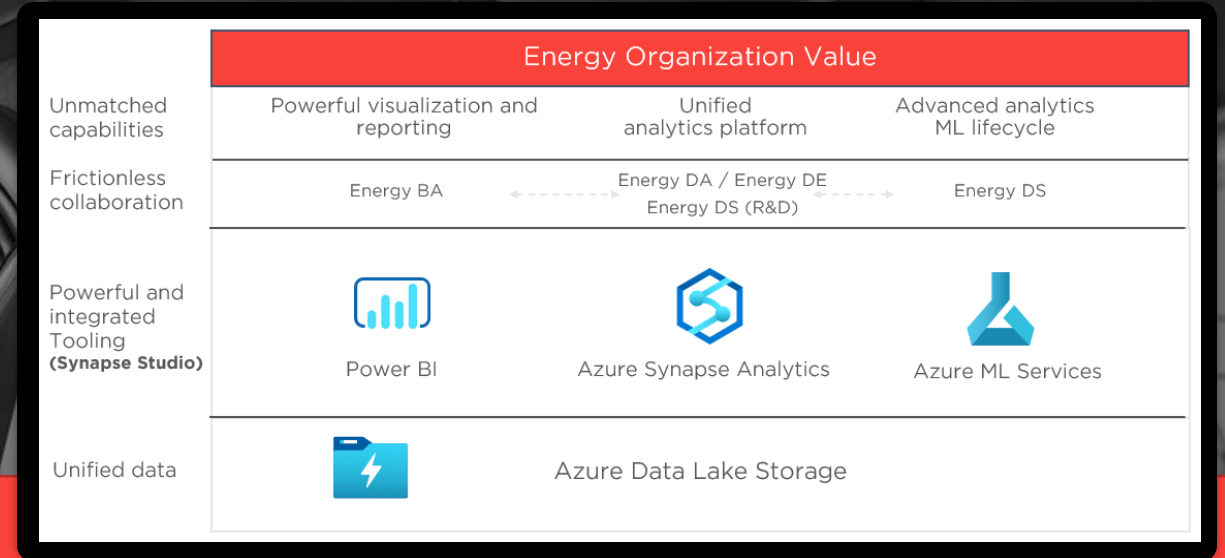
|  | Energy Organization Value | | |
|---|---|---|---|
| Unmatched capabilities | Powerful visualization and reporting | Unified analytics platform | Advanced analytics ML lifecycle |
| Frictionless collaboration | Energy BA | Energy DA / Energy DE Energy DS (R&D) | Energy DS |
| Powerful and integrated Tooling **(Synapse Studio)** | Power BI | Azure Synapse Analytics | Azure ML Services |
| Unified data | Azure Data Lake Storage | | |